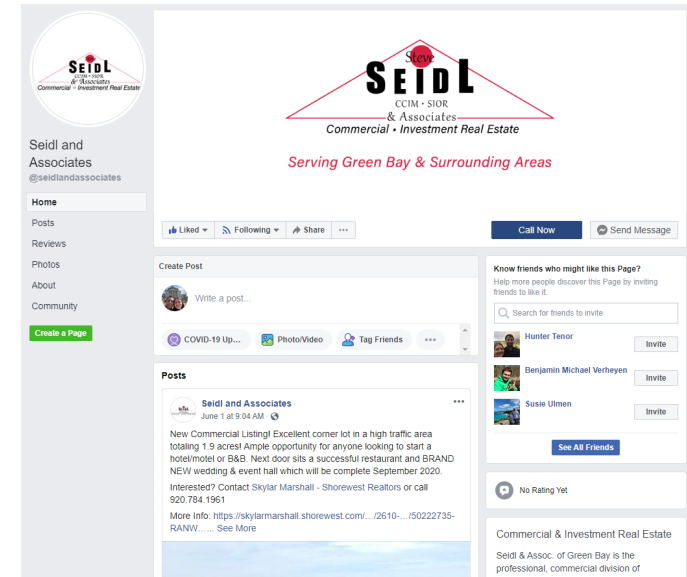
SEIDL
CCIM • SIOR
& Associates
Commercial • Investment Real Estate

Seidl and Associates
@seidlandassociates

Home
Posts
Reviews
Photos
About
Community

Create a Page

Steve
SEIDL
CCIM • SIOR
& Associates
Commercial • Investment Real Estate

Serving Green Bay & Surrounding Areas

Liked
Following
Share
...
Call Now
Send Message

Create Post
Write a post...
COVID-19 Up...
Photo/Video
Tag Friends
...

Posts

Seidl and Associates
June 1 at 9:04 AM

New Commercial Listing! Excellent corner lot in a high traffic area totaling 1.9 acres! Ample opportunity for anyone looking to start a hotel/motel or B&B. Next door sits a successful restaurant and BRAND NEW wedding & event hall which will be complete September 2020.

Interested? Contact Skylar Marshall - Shorewest Realtors or call 920.784.1961

More Info: https://skylarmarshall.shorewest.com/.../2610-.../50222735-RANW...... See More

Know friends who might like this Page?
Help more people discover this Page by inviting friends to like it.
Search for friends to invite
Hunter Tenor
Invite
Benjamin Michael Verheyen
Invite
Susie Ulmen
Invite
See All Friends

No Rating Yet

Commercial & Investment Real Estate
Seidl & Assoc. of Green Bay is the professional, commercial division of